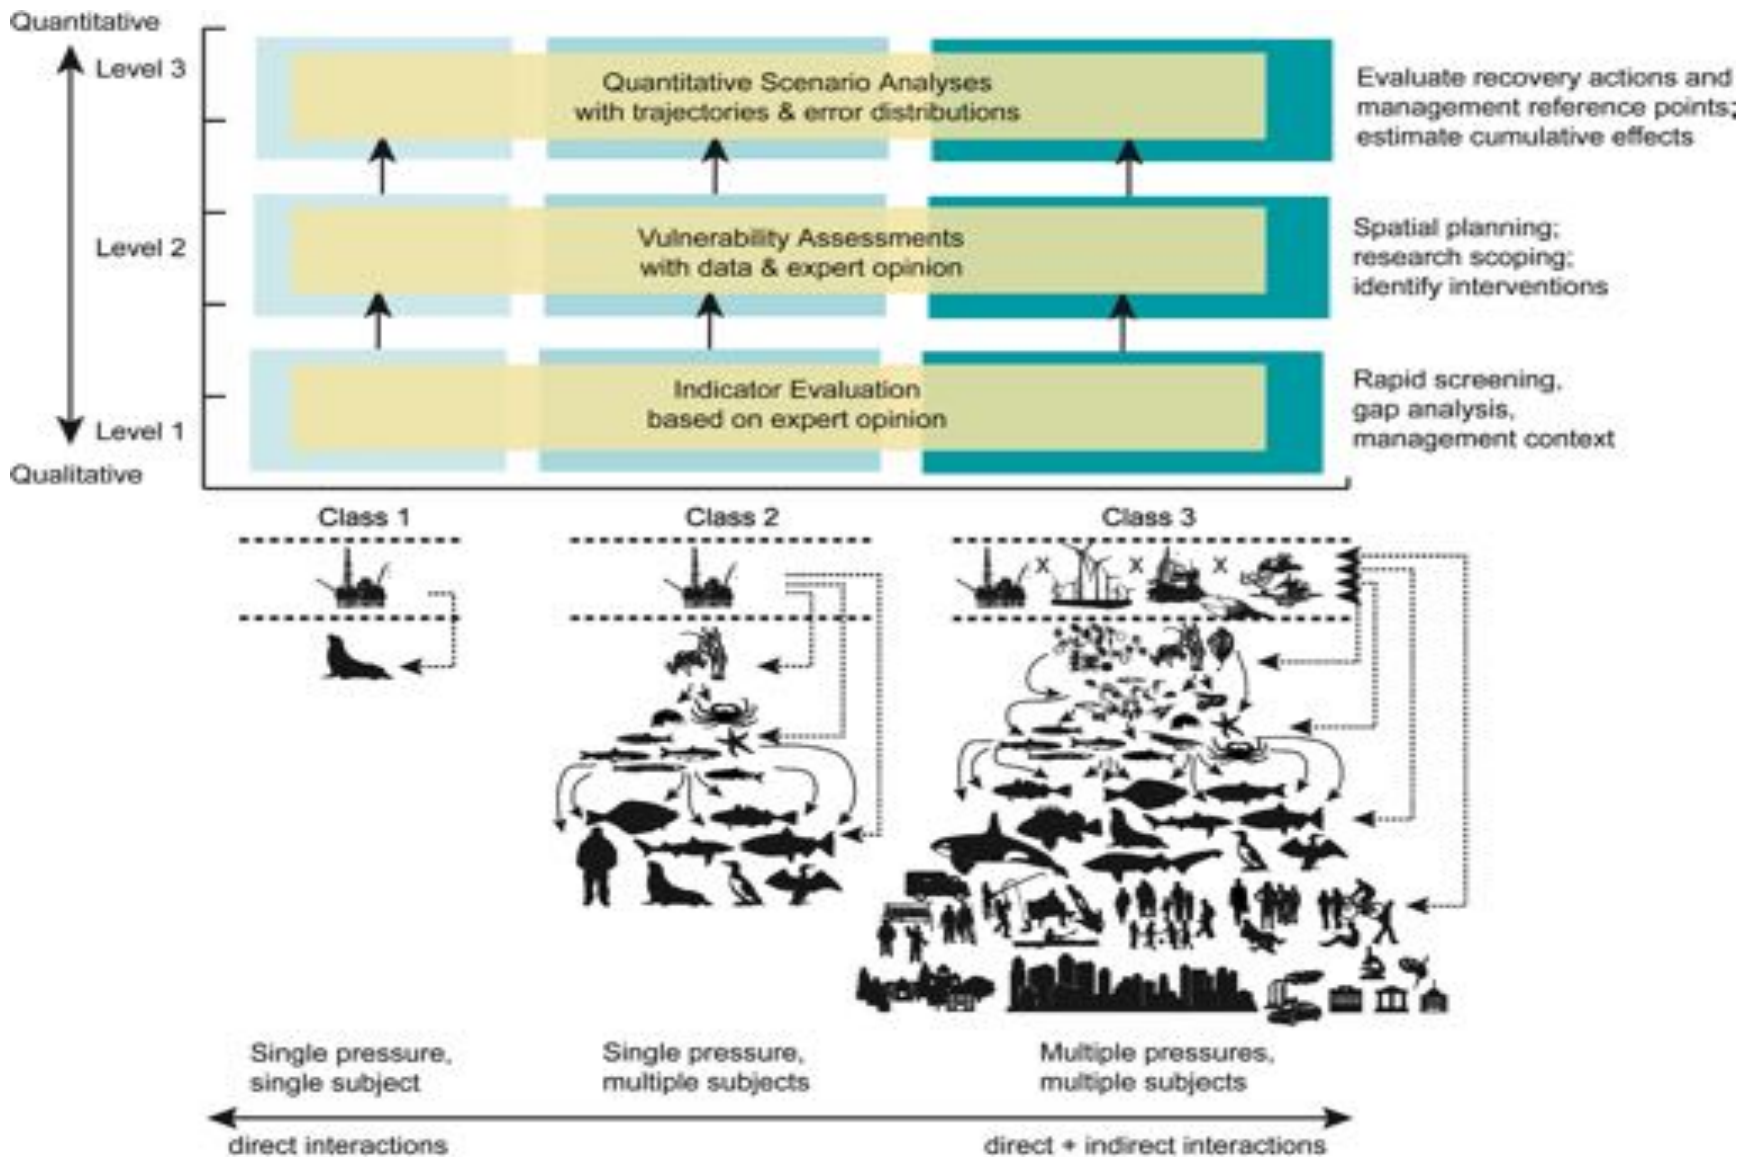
Quantitative

Level 3

Level 2

Level 1

Qualitative

Quantitative Scenario Analyses with trajectories & error distributions

Evaluate recovery actions and management reference points; estimate cumulative effects

Vulnerability Assessments with data & expert opinion

Spatial planning; research scoping; identify interventions

Indicator Evaluation based on expert opinion

Rapid screening, gap analysis, management context

Class 1

Class 2

Class 3

X

X

X

Single pressure, single subject

Single pressure, multiple subjects

Multiple pressures, multiple subjects

direct interactions

direct + indirect interactions